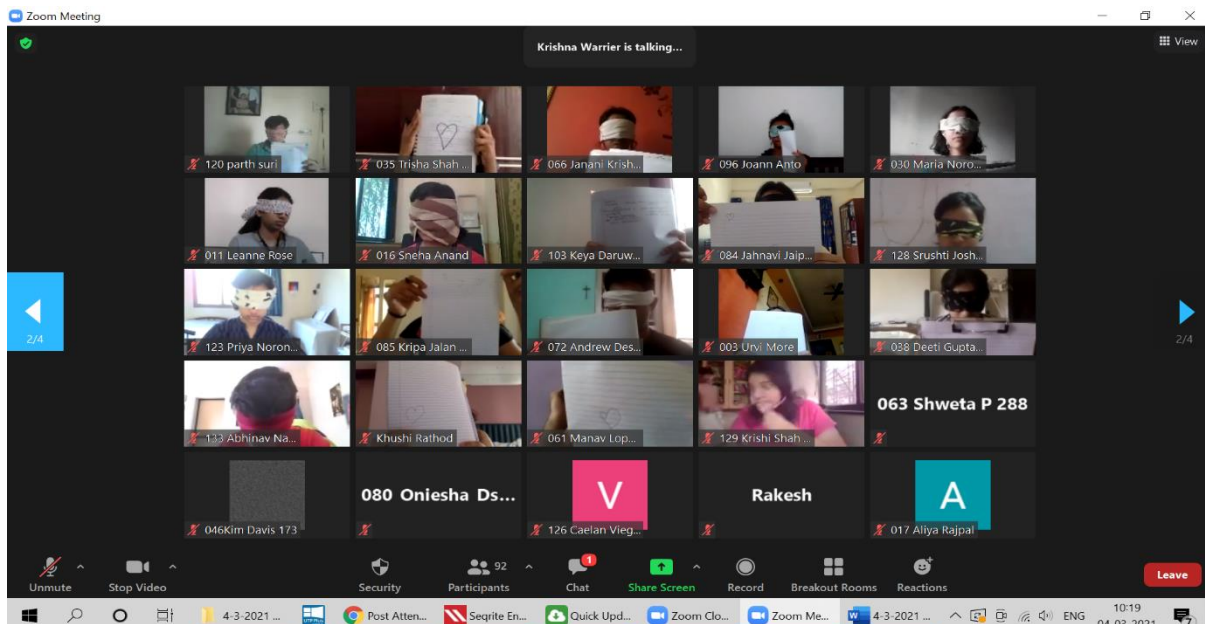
Zoom Meeting

Krishna Warrier is talking...

View

120 parth suri
035 Trisha Shah ...
066 Janani Krish...
096 Joann Anto
030 Maria Noro...
011 Leanne Rose
016 Sneha Anand
103 Keya Daruw...
084 Jahnavi Jaip...
128 Srushti Josh...
123 Priya Noron...
085 Kripa Jalan ...
072 Andrew Des...
003 Urvi More
038 Deeti Gupta...
133 Abhinav Na...
Khushi Rathod
061 Manav Lop...
129 Krishi Shah ...
063 Shweta P 288
046Kim Davis 173
080 Oniesha Ds...
V
126 Caelan Vieg...
Rakesh
A
017 Aliya Rajpal

2/4
2/4

Unmute
Stop Video
Security
92
Participants
1
Chat
Share Screen
Record
Breakout Rooms
Reactions
Leave

4-3-2021 ...
Post Atten...
Seqrite En...
Quick Upd...
Zoom Clo...
Zoom Me...
4-3-2021 ...
ENG
10:19
04-03-2021
7